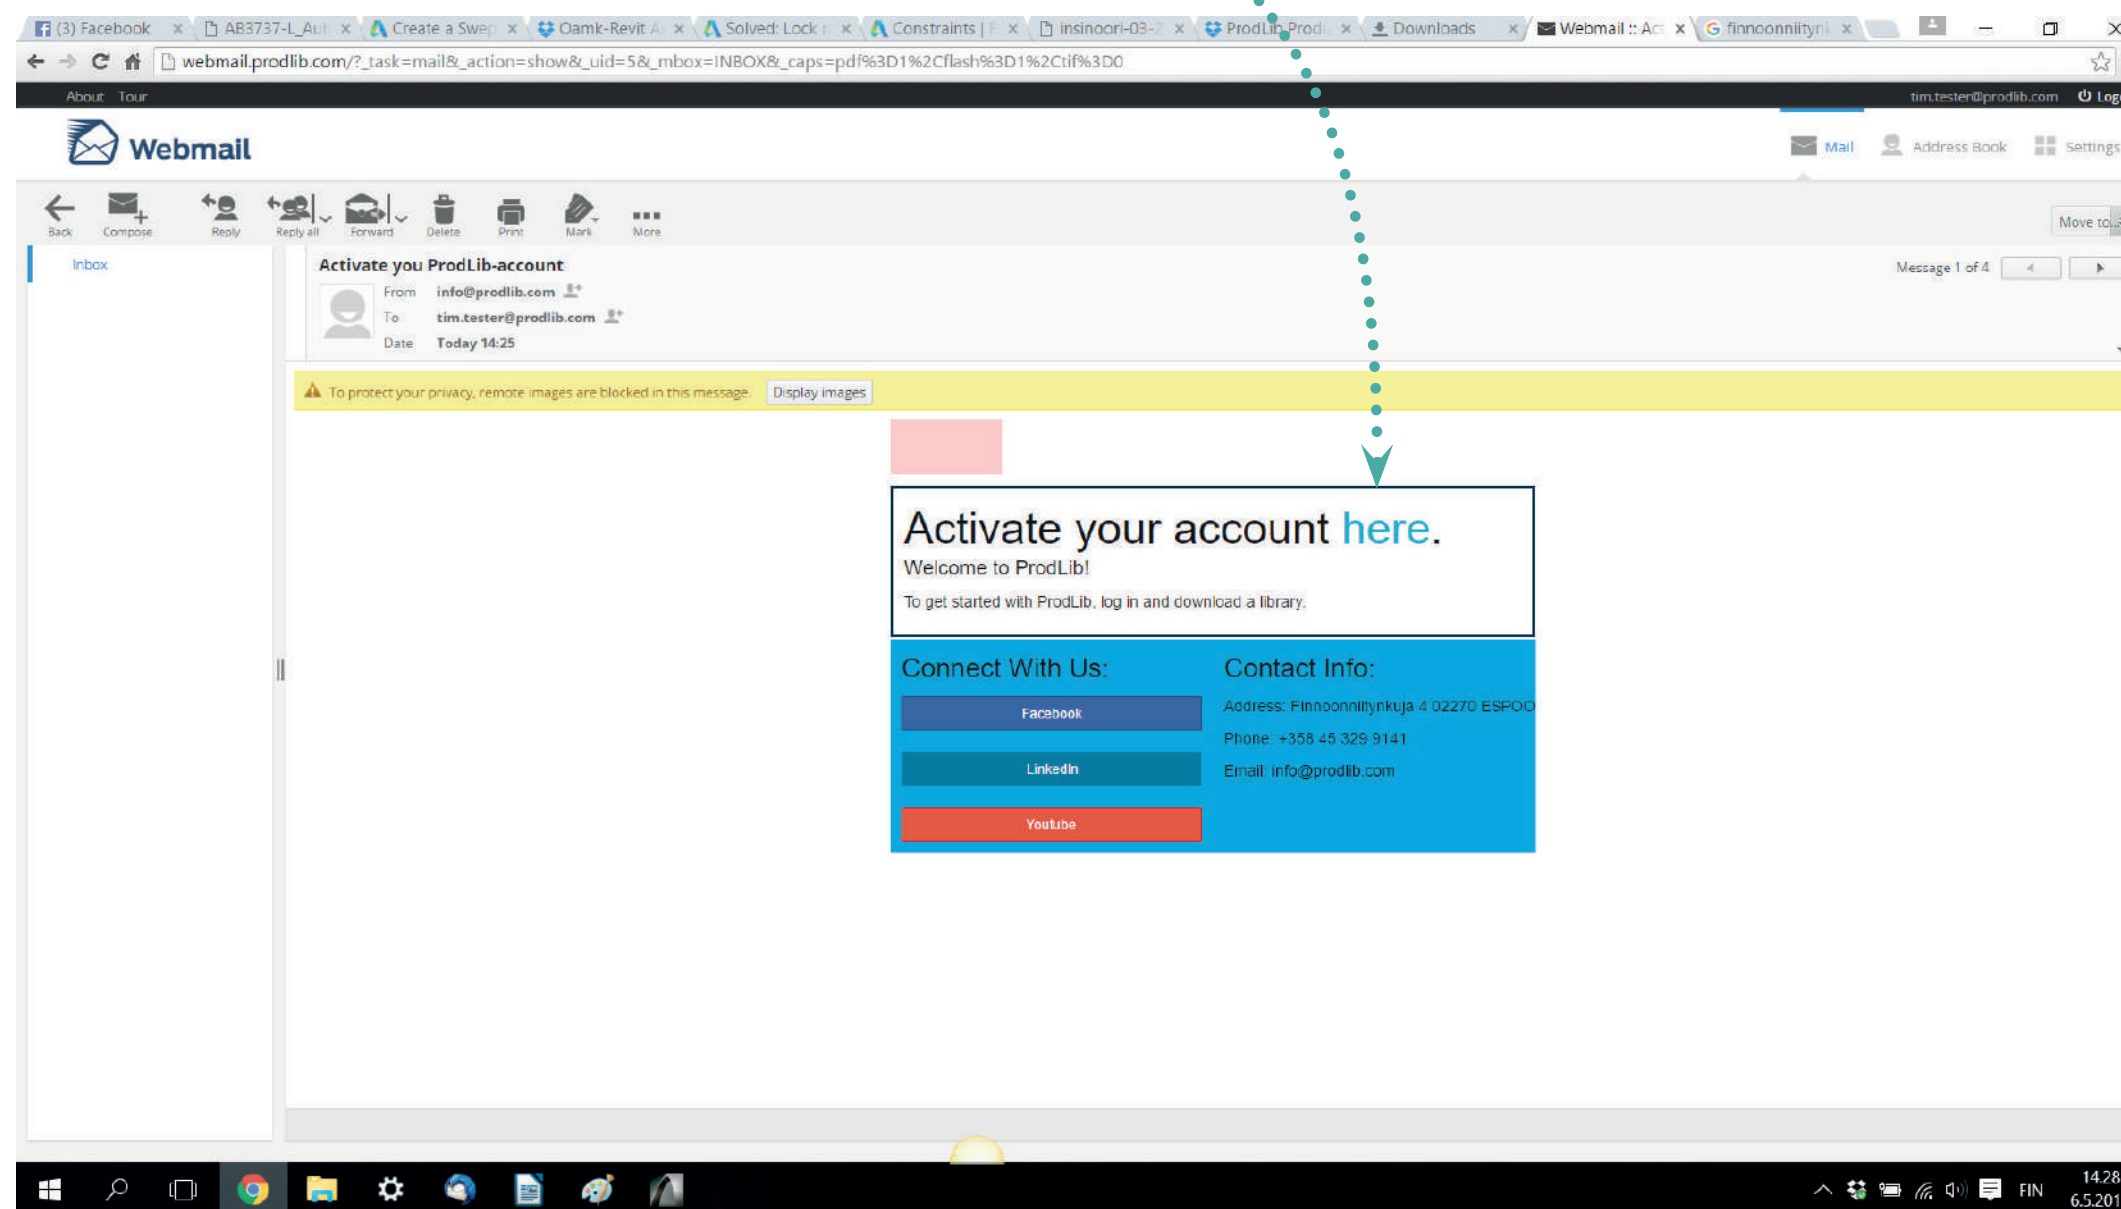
(3) Facebook × AB3737-L_Aut × Create a Swep × Oamk-Revit A × Solved: Lock × Constraints | × insinoori-03- × ProdLib Prod × Downloads × Webmail :: Ac × finnoonniityn ×

webmail.prodlib.com/?_task=mail&_action=show&_uid=5&_mbox=INBOX&_caps=pdf%3D1%2Cflash%3D1%2Ctif%3D0

About Tour

tim.tester@prodlib.com Log

Webmail

Mail Address Book Settings

Back Compose Reply Reply all Forward Delete Print Mark More

Move to...

Inbox

Activate you ProdLib-account

From info@prodlib.com
To tim.tester@prodlib.com
Date Today 14:25

Message 1 of 4

To protect your privacy, remote images are blocked in this message. Display images

Activate your account here.

Welcome to ProdLib!

To get started with ProdLib, log in and download a library.

Connect With Us:

Facebook

LinkedIn

Youtube

Contact Info:

Address: Finnoonniitynkuja 4 02270 ESPOO

Phone: +358 45 329 9141

Email: info@prodlib.com

FIN 14.28 6.5.201